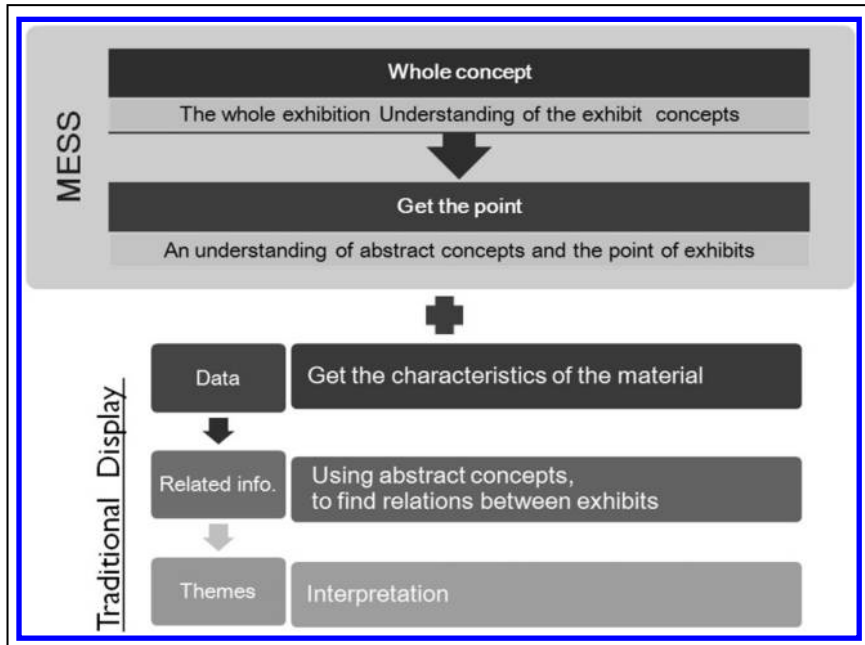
MESS

Whole concept

The whole exhibition Understanding of the exhibit concepts

Get the point

An understanding of abstract concepts and the point of exhibits

Traditional Display

Data

Get the characteristics of the material

Related info.

Using abstract concepts, to find relations between exhibits

Themes

Interpretation